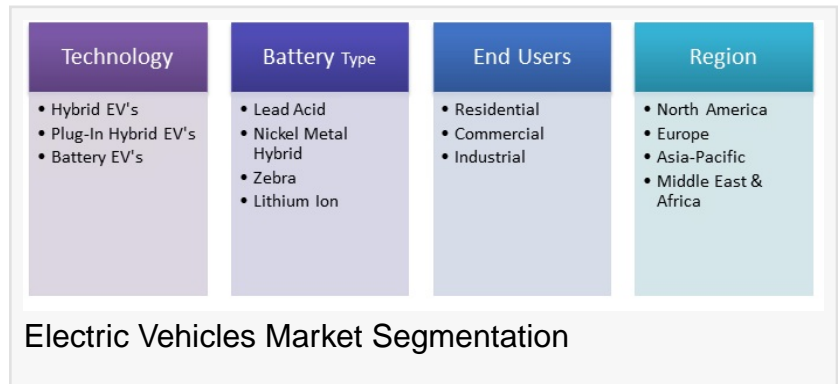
Technology

• Hybrid EV's
• Plug-In Hybrid EV's
• Battery EV's

Battery Type

• Lead Acid
• Nickel Metal Hybrid
• Zebra
• Lithium Ion

End Users

• Residential
• Commercial
• Industrial

Region

• North America
• Europe
• Asia-Pacific
• Middle East & Africa

Electric Vehicles Market Segmentation